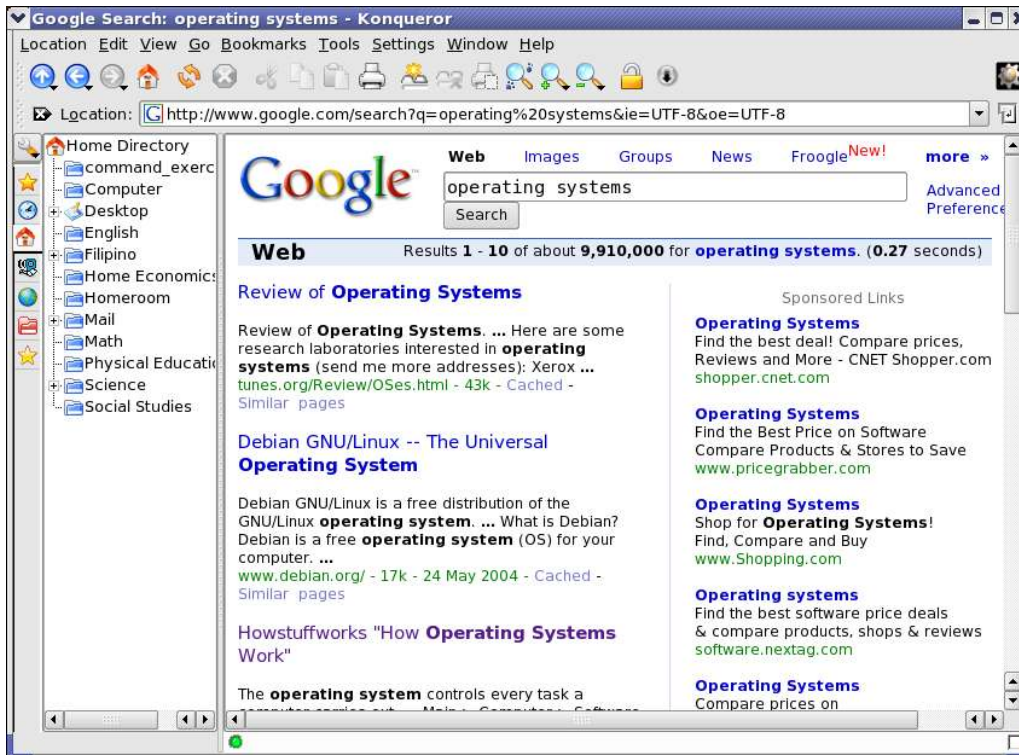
Google Search: operating systems - Konqueror

Location Edit View Go Bookmarks Tools Settings Window Help

Location: http://www.google.com/search?q=operating%20systems&ie=UTF-8&oe=UTF-8

Home Directory
command_exerc
Computer
Desktop
English
Filipino
Home Economics
Homeroom
Mail
Math
Physical Educati
Science
Social Studies

Google

Web Images Groups News Froogle New! more »

operating systems

Search

Advanced
Preference

Web Results 1 - 10 of about 9,910,000 for operating systems. (0.27 seconds)

Review of Operating Systems

Review of Operating Systems. ... Here are some research laboratories interested in operating systems (send me more addresses): Xerox ...
tunes.org/Review/OSes.html - 43k - Cached - Similar pages

Debian GNU/Linux -- The Universal Operating System

Debian GNU/Linux is a free distribution of the GNU/Linux operating system. ... What is Debian? Debian is a free operating system (OS) for your computer. ...
www.debian.org/ - 17k - 24 May 2004 - Cached - Similar pages

Howstuffworks "How Operating Systems Work"

The operating system controls every task a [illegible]

Sponsored Links

Operating Systems
Find the best deal! Compare prices, Reviews and More - CNET Shopper.com
shopper.cnet.com

Operating Systems
Find the Best Price on Software
Compare Products & Stores to Save
www.pricegrabber.com

Operating Systems
Shop for Operating Systems!
Find, Compare and Buy
www.Shopping.com

Operating systems
Find the best software price deals
& compare products, shops & reviews
software.nextag.com

Operating Systems
Compare prices on